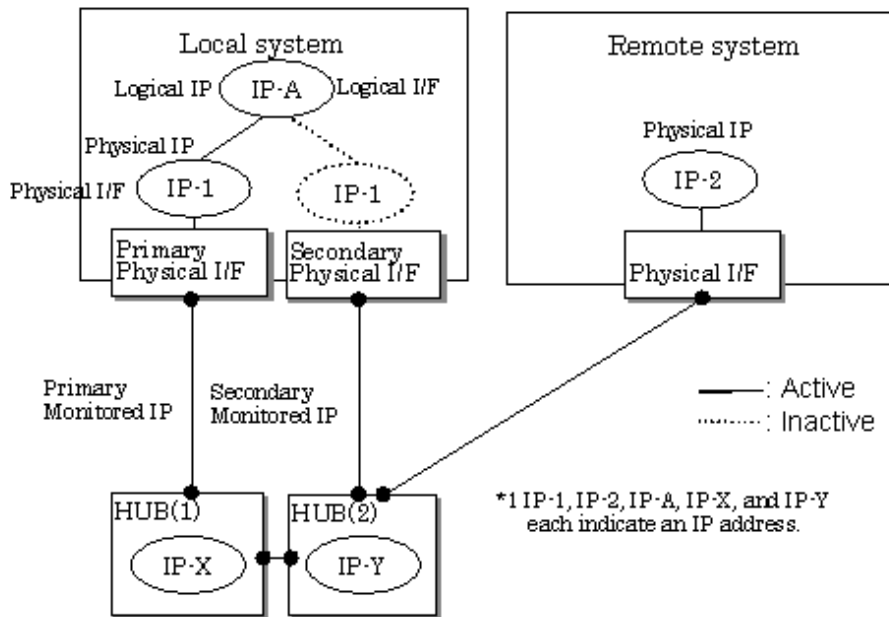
Local system

Logical IP
IP-A
Logical I/F
Physical IP
Physical I/F
IP-1
IP-1
Primary Physical I/F
Secondary Physical I/F

Remote system

Physical IP
IP-2
Physical I/F

Primary Monitored IP
Secondary Monitored IP

—: Active
·······: Inactive

HUB(1)
IP-X
HUB(2)
IP-Y

*1 IP-1, IP-2, IP-A, IP-X, and IP-Y each indicate an IP address.